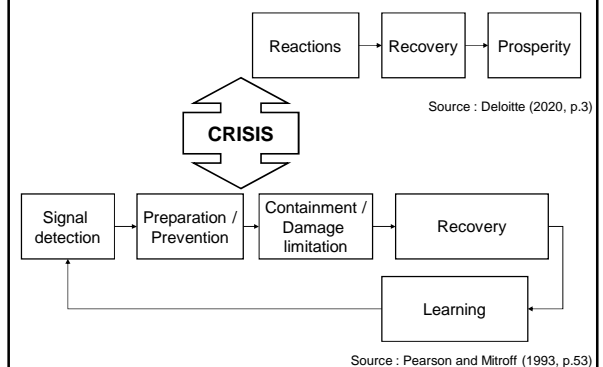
Reactions
Recovery
Prosperity

Source : Deloitte (2020, p.3)

CRISIS

Signal detection
Preparation / Prevention
Containment / Damage limitation
Recovery
Learning

Source : Pearson and Mitroff (1993, p.53)